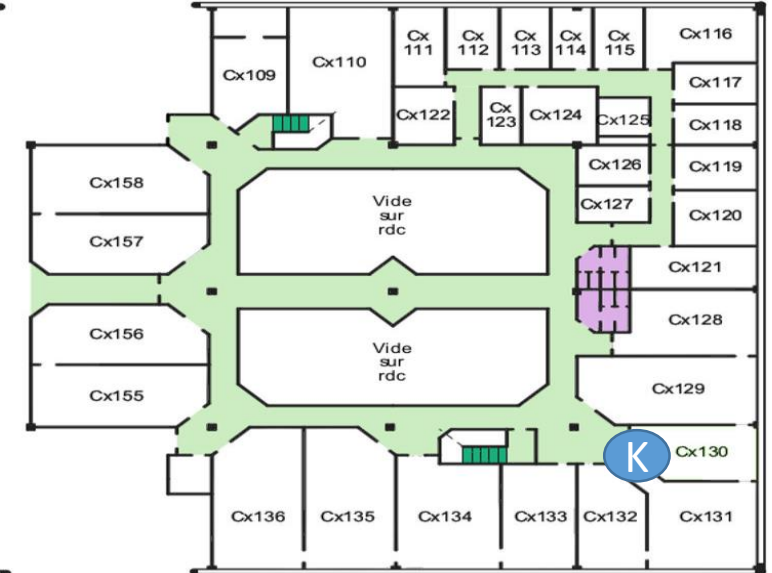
Cx109
Cx110
Cx 111
Cx 112
Cx 113
Cx 114
Cx 115
Cx116
Cx117
Cx118
Cx122
Cx 123
Cx124
Cx125
Cx126
Cx119
Cx127
Cx120
Cx158
Cx157
Vide sur rdc
Cx121
Cx128
Cx156
Cx155
Vide sur rdc
Cx129
K
Cx130
Cx136
Cx135
Cx134
Cx133
Cx132
Cx131